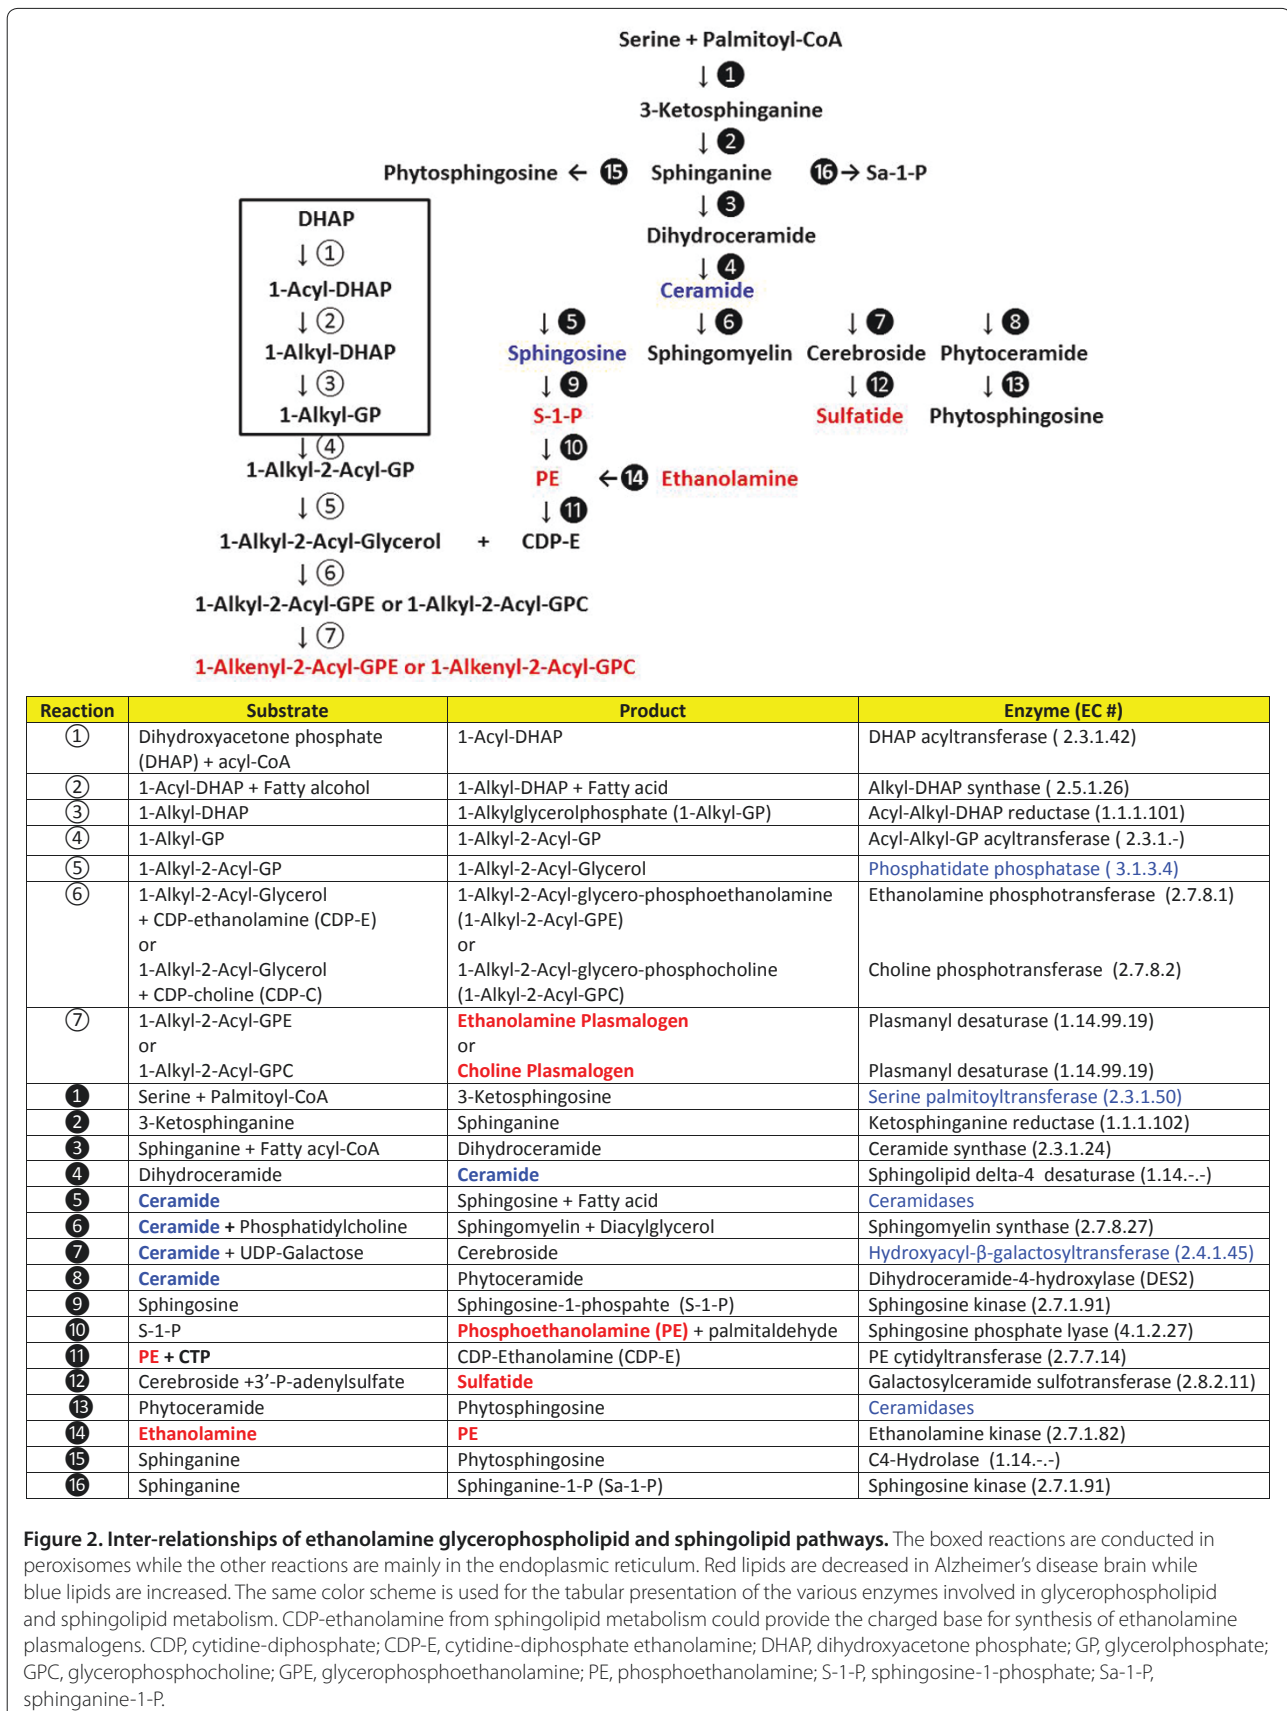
Serine + Palmitoyl-CoA
↓ ❶
3-Ketosphinganine
↓ ❷
Phytosphingosine ← ⓯ Sphinganine ⓰ → Sa-1-P
↓ ❸
Dihydroceramide
↓ ❹
Ceramide

DHAP
↓ ①
1-Acyl-DHAP
↓ ②
1-Alkyl-DHAP
↓ ③
1-Alkyl-GP
↓ ④
1-Alkyl-2-Acyl-GP
↓ ⑤
1-Alkyl-2-Acyl-Glycerol + CDP-E
↓ ⑥
1-Alkyl-2-Acyl-GPE or 1-Alkyl-2-Acyl-GPC
↓ ⑦
1-Alkenyl-2-Acyl-GPE or 1-Alkenyl-2-Acyl-GPC

↓ ❺ Sphingosine ↓ ❾ S-1-P ↓ ❿ PE ← ⓮ Ethanolamine ↓ ⓫ CDP-E
↓ ❻ Sphingomyelin
↓ ❼ Cerebroside ↓ ⓬ Sulfatide
↓ ❽ Phytoceramide ↓ ⓭ Phytosphingosine

| Reaction | Substrate | Product | Enzyme (EC #) |
|---|---|---|---|
| ① | Dihydroxyacetone phosphate (DHAP) + acyl-CoA | 1-Acyl-DHAP | DHAP acyltransferase ( 2.3.1.42) |
| ② | 1-Acyl-DHAP + Fatty alcohol | 1-Alkyl-DHAP + Fatty acid | Alkyl-DHAP synthase ( 2.5.1.26) |
| ③ | 1-Alkyl-DHAP | 1-Alkylglycerolphosphate (1-Alkyl-GP) | Acyl-Alkyl-DHAP reductase (1.1.1.101) |
| ④ | 1-Alkyl-GP | 1-Alkyl-2-Acyl-GP | Acyl-Alkyl-GP acyltransferase ( 2.3.1.-) |
| ⑤ | 1-Alkyl-2-Acyl-GP | 1-Alkyl-2-Acyl-Glycerol | Phosphatidate phosphatase ( 3.1.3.4) |
| ⑥ | 1-Alkyl-2-Acyl-Glycerol + CDP-ethanolamine (CDP-E) or 1-Alkyl-2-Acyl-Glycerol + CDP-choline (CDP-C) | 1-Alkyl-2-Acyl-glycero-phosphoethanolamine (1-Alkyl-2-Acyl-GPE) or 1-Alkyl-2-Acyl-glycero-phosphocholine (1-Alkyl-2-Acyl-GPC) | Ethanolamine phosphotransferase (2.7.8.1) Choline phosphotransferase (2.7.8.2) |
| ⑦ | 1-Alkyl-2-Acyl-GPE or 1-Alkyl-2-Acyl-GPC | Ethanolamine Plasmalogen or Choline Plasmalogen | Plasmanyl desaturase (1.14.99.19) Plasmanyl desaturase (1.14.99.19) |
| ❶ | Serine + Palmitoyl-CoA | 3-Ketosphingosine | Serine palmitoyltransferase (2.3.1.50) |
| ❷ | 3-Ketosphinganine | Sphinganine | Ketosphinganine reductase (1.1.1.102) |
| ❸ | Sphinganine + Fatty acyl-CoA | Dihydroceramide | Ceramide synthase (2.3.1.24) |
| ❹ | Dihydroceramide | Ceramide | Sphingolipid delta-4 desaturase (1.14.-.-) |
| ❺ | Ceramide | Sphingosine + Fatty acid | Ceramidases |
| ❻ | Ceramide + Phosphatidylcholine | Sphingomyelin + Diacylglycerol | Sphingomyelin synthase (2.7.8.27) |
| ❼ | Ceramide + UDP-Galactose | Cerebroside | Hydroxyacyl-β-galactosyltransferase (2.4.1.45) |
| ❽ | Ceramide | Phytoceramide | Dihydroceramide-4-hydroxylase (DES2) |
| ❾ | Sphingosine | Sphingosine-1-phospahte (S-1-P) | Sphingosine kinase (2.7.1.91) |
| ❿ | S-1-P | Phosphoethanolamine (PE) + palmitaldehyde | Sphingosine phosphate lyase (4.1.2.27) |
| ⓫ | PE + CTP | CDP-Ethanolamine (CDP-E) | PE cytidyltransferase (2.7.7.14) |
| ⓬ | Cerebroside +3'-P-adenylsulfate | Sulfatide | Galactosylceramide sulfotransferase (2.8.2.11) |
| ⓭ | Phytoceramide | Phytosphingosine | Ceramidases |
| ⓮ | Ethanolamine | PE | Ethanolamine kinase (2.7.1.82) |
| ⓯ | Sphinganine | Phytosphingosine | C4-Hydrolase (1.14.-.-) |
| ⓰ | Sphinganine | Sphinganine-1-P (Sa-1-P) | Sphingosine kinase (2.7.1.91) |

Figure 2. Inter-relationships of ethanolamine glycerophospholipid and sphingolipid pathways. The boxed reactions are conducted in peroxisomes while the other reactions are mainly in the endoplasmic reticulum. Red lipids are decreased in Alzheimer's disease brain while blue lipids are increased. The same color scheme is used for the tabular presentation of the various enzymes involved in glycerophospholipid and sphingolipid metabolism. CDP-ethanolamine from sphingolipid metabolism could provide the charged base for synthesis of ethanolamine plasmalogens. CDP, cytidine-diphosphate; CDP-E, cytidine-diphosphate ethanolamine; DHAP, dihydroxyacetone phosphate; GP, glycerolphosphate; GPC, glycerophosphocholine; GPE, glycerophosphoethanolamine; PE, phosphoethanolamine; S-1-P, sphingosine-1-phosphate; Sa-1-P, sphinganine-1-P.